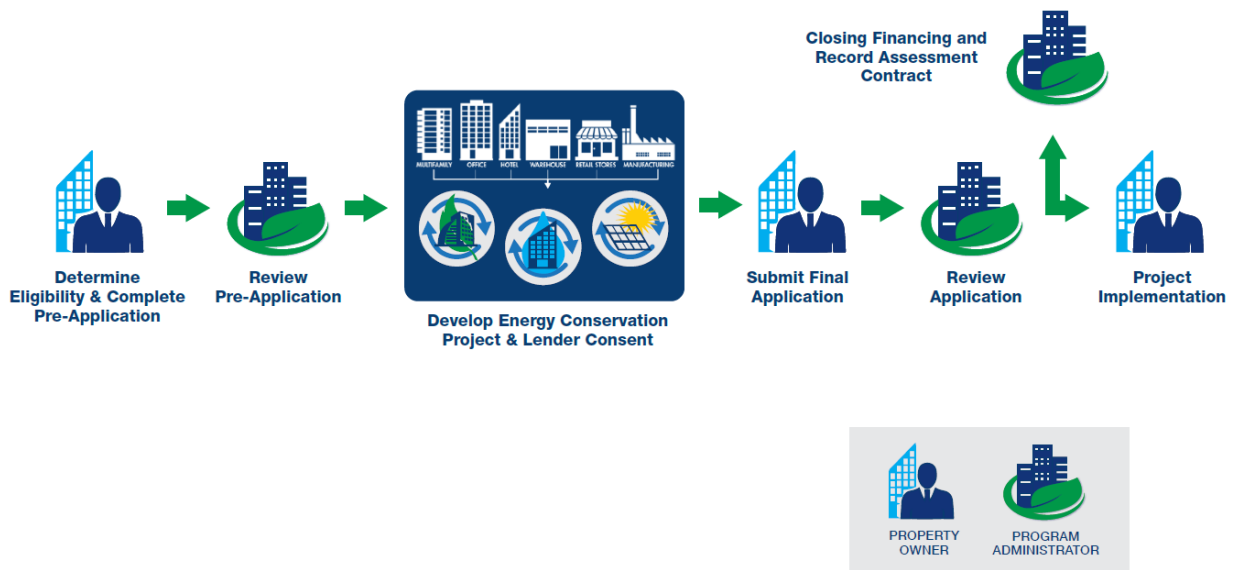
Closing Financing and Record Assessment Contract

MULTIFAMILY OFFICE HOTEL WAREHOUSE RETAIL STORES MANUFACTURING

Determine Eligibility & Complete Pre-Application

Review Pre-Application

Develop Energy Conservation Project & Lender Consent

Submit Final Application

Review Application

Project Implementation

PROPERTY OWNER

PROGRAM ADMINISTRATOR